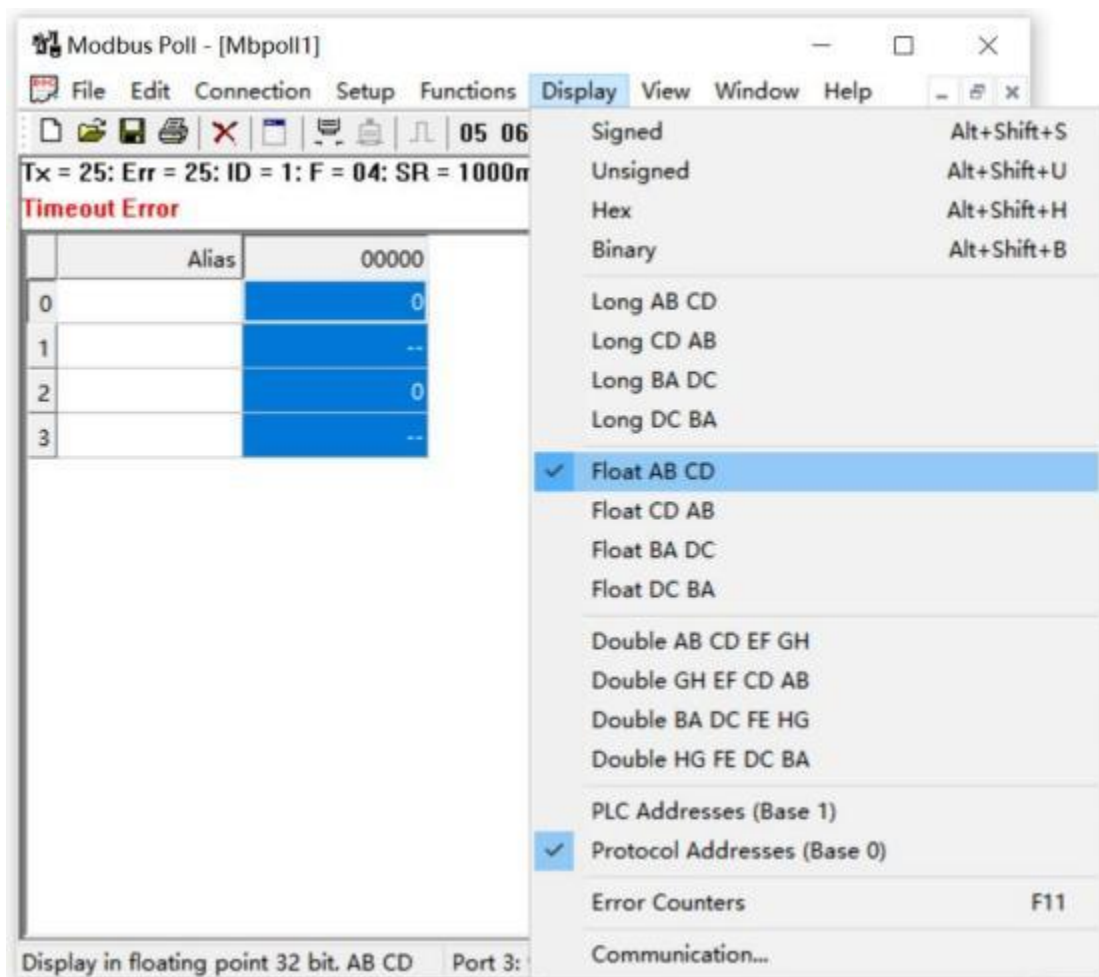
Modbus Poll - [Mbpoll1]

File Edit Connection Setup Functions Display View Window Help

05 06

Tx = 25: Err = 25: ID = 1: F = 04: SR = 1000m

Timeout Error

| | Alias | 00000 |
|---|---|---|
| 0 | | 0 |
| 1 | | -- |
| 2 | | 0 |
| 3 | | -- |

Signed Alt+Shift+S
Unsigned Alt+Shift+U
Hex Alt+Shift+H
Binary Alt+Shift+B

Long AB CD
Long CD AB
Long BA DC
Long DC BA

Float AB CD
Float CD AB
Float BA DC
Float DC BA

Double AB CD EF GH
Double GH EF CD AB
Double BA DC FE HG
Double HG FE DC BA

PLC Addresses (Base 1)
Protocol Addresses (Base 0)

Error Counters F11

Communication...

Display in floating point 32 bit. AB CD Port 3: